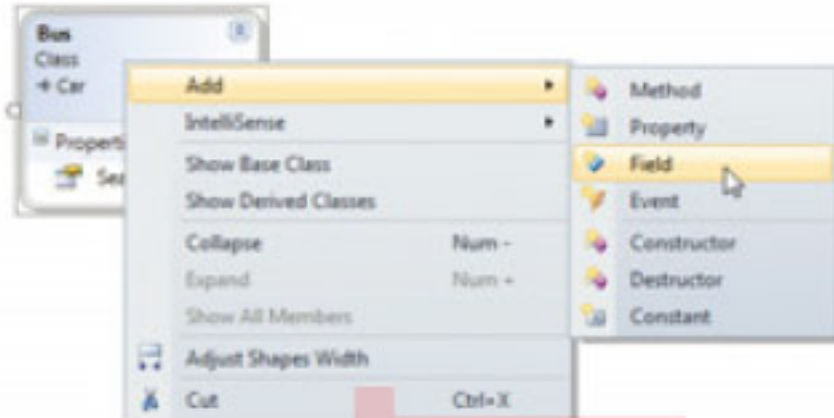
Bus
Class
+ Car

Properti
Sea

Add
IntelliSense
Show Base Class
Show Derived Classes
Collapse Num -
Expand Num +
Show All Members
Adjust Shapes Width
Cut Ctrl+X

Method
Property
Field
Event
Constructor
Destructor
Constant